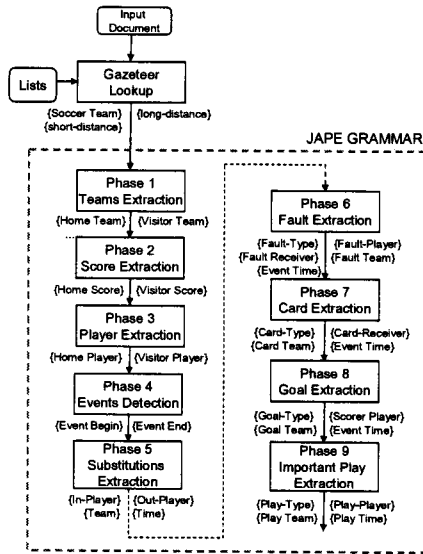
Input Document

Lists

Gazeteer Lookup

{Soccer Team} {short-distance} {long-distance}

JAPE GRAMMAR

Phase 1 Teams Extraction

{Home Team} {Visitor Team}

Phase 2 Score Extraction

{Home Score} {Visitor Score}

Phase 3 Player Extraction

{Home Player} {Visitor Player}

Phase 4 Events Detection

{Event Begin} {Event End}

Phase 5 Substitutions Extraction

{In-Player} {Team} {Out-Player} {Time}

Phase 6 Fault Extraction

{Fault-Type} {Fault Receiver} {Event Time} {Fault-Player} {Fault Team}

Phase 7 Card Extraction

{Card-Type} {Card Team} {Card-Receiver} {Event Time}

Phase 8 Goal Extraction

{Goal-Type} {Goal Team} {Scorer Player} {Event Time}

Phase 9 Important Play Extraction

{Play-Type} {Play Team} {Play-Player} {Play Time}